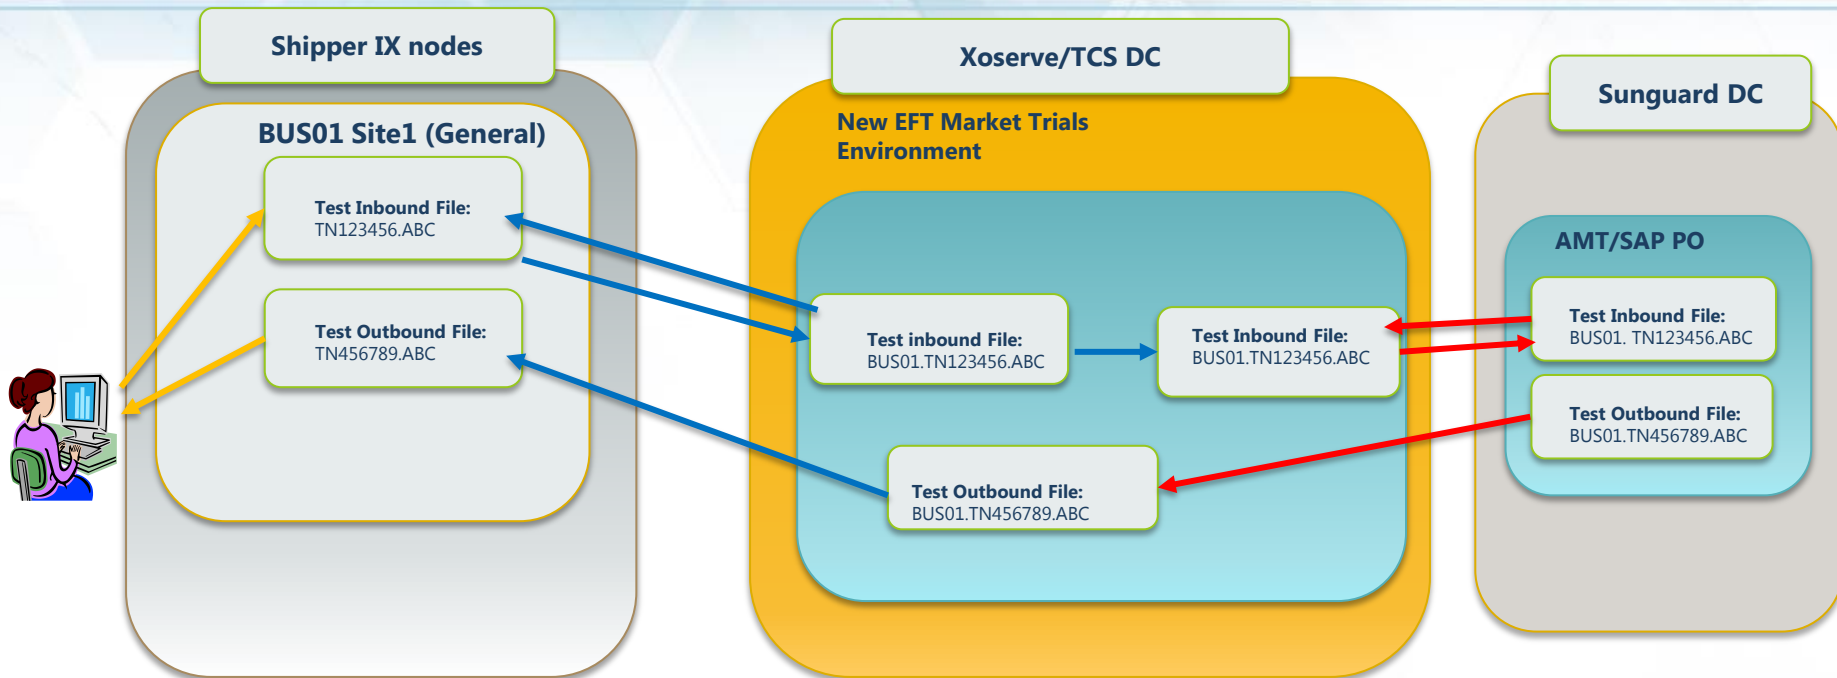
Shipper IX nodes

BUS01 Site1 (General)

Test Inbound File:
TN123456.ABC

Test Outbound File:
TN456789.ABC

Xoserve/TCS DC

New EFT Market Trials Environment

Test inbound File:
BUS01.TN123456.ABC

Test Inbound File:
BUS01.TN123456.ABC

Test Outbound File:
BUS01.TN456789.ABC

Sunguard DC

AMT/SAP PO

Test Inbound File:
BUS01. TN123456.ABC

Test Outbound File:
BUS01.TN456789.ABC